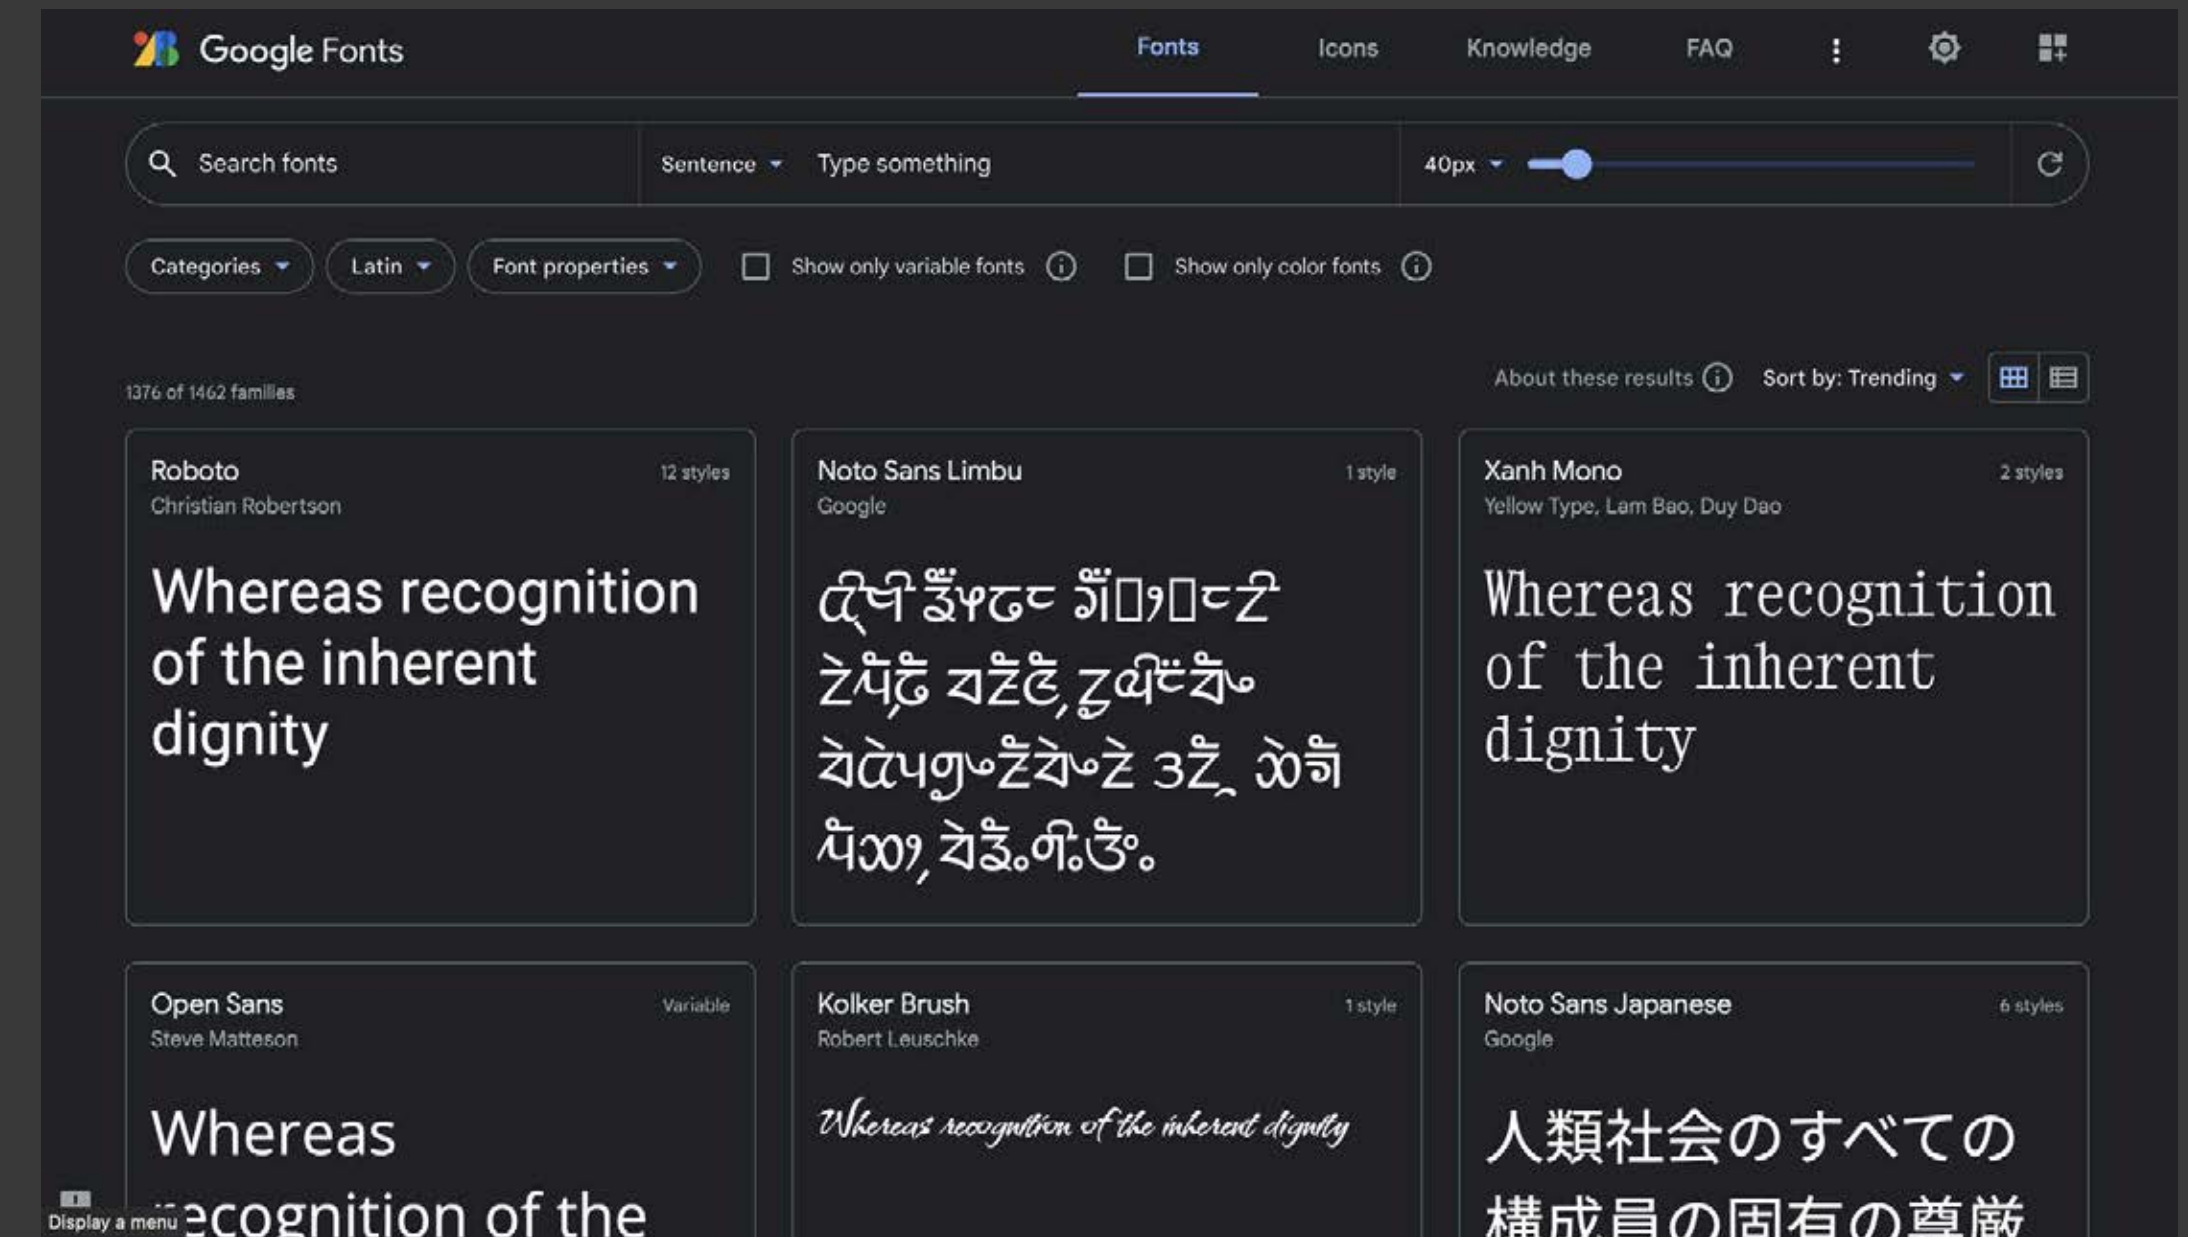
Google Fonts

Fonts Icons Knowledge FAQ

Search fonts

Sentence

Type something

40px

Categories

Latin

Font properties

Show only variable fonts

Show only color fonts

1376 of 1462 families

About these results

Sort by: Trending

Roboto

12 styles

Christian Robertson

Whereas recognition of the inherent dignity

Noto Sans Limbu

1 style

Google

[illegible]

Xanh Mono

2 styles

Yellow Type, Lam Bao, Duy Dao

Whereas recognition of the inherent dignity

Open Sans

Variable

Steve Matteson

Whereas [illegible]ecognition of the

Kolker Brush

1 style

Robert Leuschke

Whereas recognition of the inherent dignity

Noto Sans Japanese

6 styles

Google

人類社会のすべての

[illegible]

Display a menu